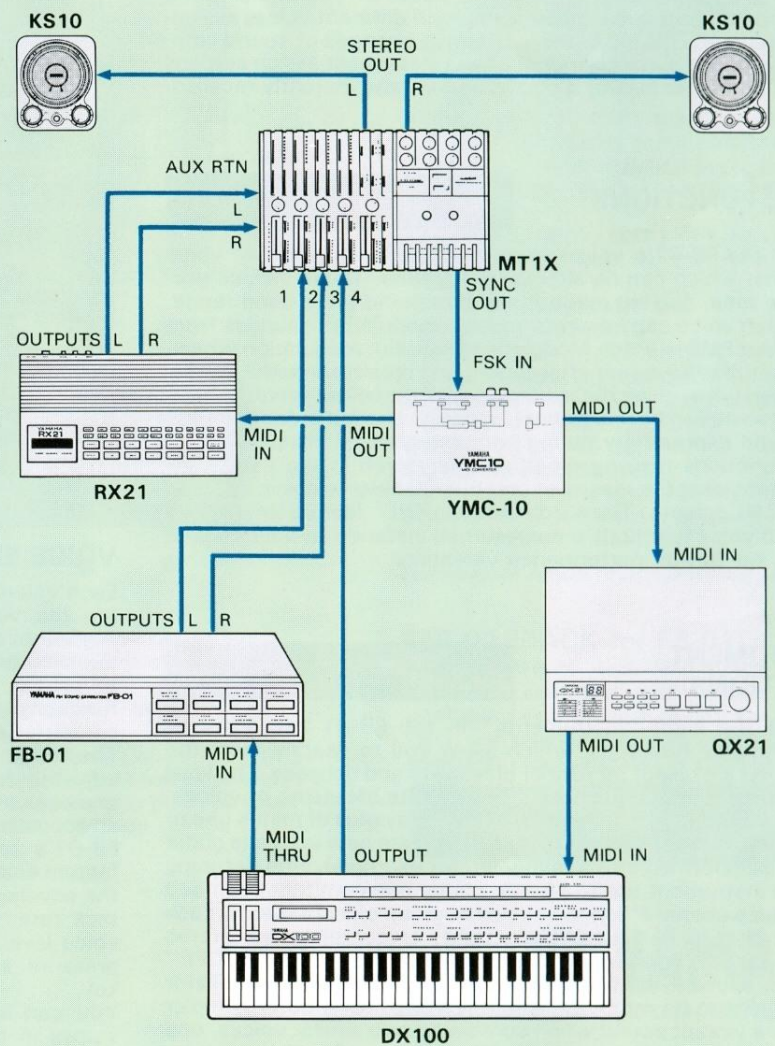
KS10

STEREO OUT

L

R

KS10

AUX RTN

L

R

MT1X

SYNC OUT

1 2 3 4

OUTPUTS L R

YAMAHA RX21

MIDI IN

RX21

FSK IN

MIDI OUT

MIDI OUT

YAMAHA YMC10

YMC-10

MIDI IN

OUTPUTS L R

YAMAHA FB-01

FB-01

MIDI IN

QX21

MIDI OUT

QX21

MIDI THRU

OUTPUT

MIDI IN

YAMAHA DX100

DX100